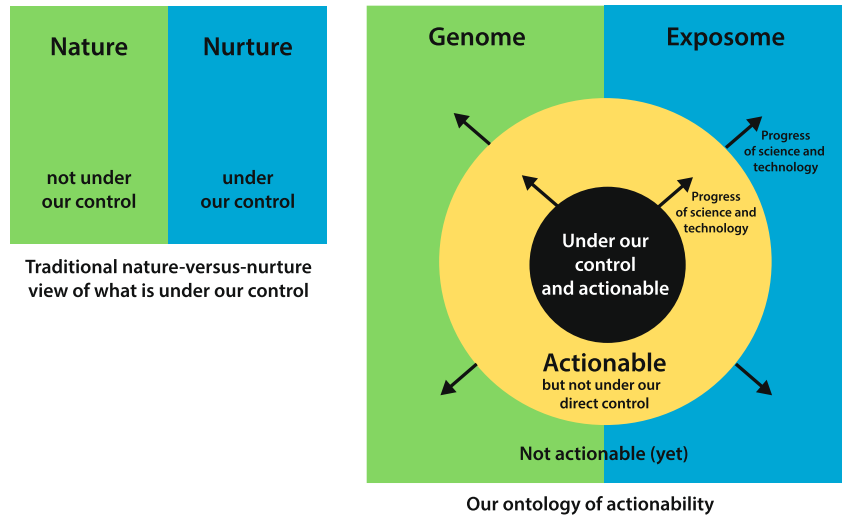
Nature

not under our control

Nurture

under our control

Traditional nature-versus-nurture view of what is under our control

Genome

Exposome

Progress of science and technology

Progress of science and technology

Under our control and actionable

Actionable

but not under our direct control

Not actionable (yet)

Our ontology of actionability